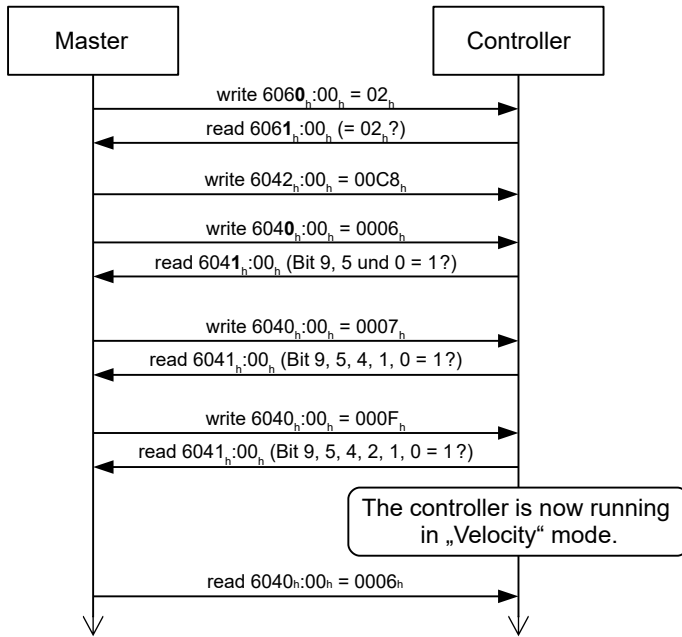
Master

Controller

write 6060$_h$:00$_h$ = 02$_h$

read 6061$_h$:00$_h$ (= 02$_h$?)

write 6042$_h$:00$_h$ = 00C8$_h$

write 6040$_h$:00$_h$ = 0006$_h$

read 6041$_h$:00$_h$ (Bit 9, 5 und 0 = 1?)

write 6040$_h$:00$_h$ = 0007$_h$

read 6041$_h$:00$_h$ (Bit 9, 5, 4, 1, 0 = 1?)

write 6040$_h$:00$_h$ = 000F$_h$

read 6041$_h$:00$_h$ (Bit 9, 5, 4, 2, 1, 0 = 1?)

The controller is now running in „Velocity“ mode.

read 6040$_h$:00$_h$ = 0006$_h$